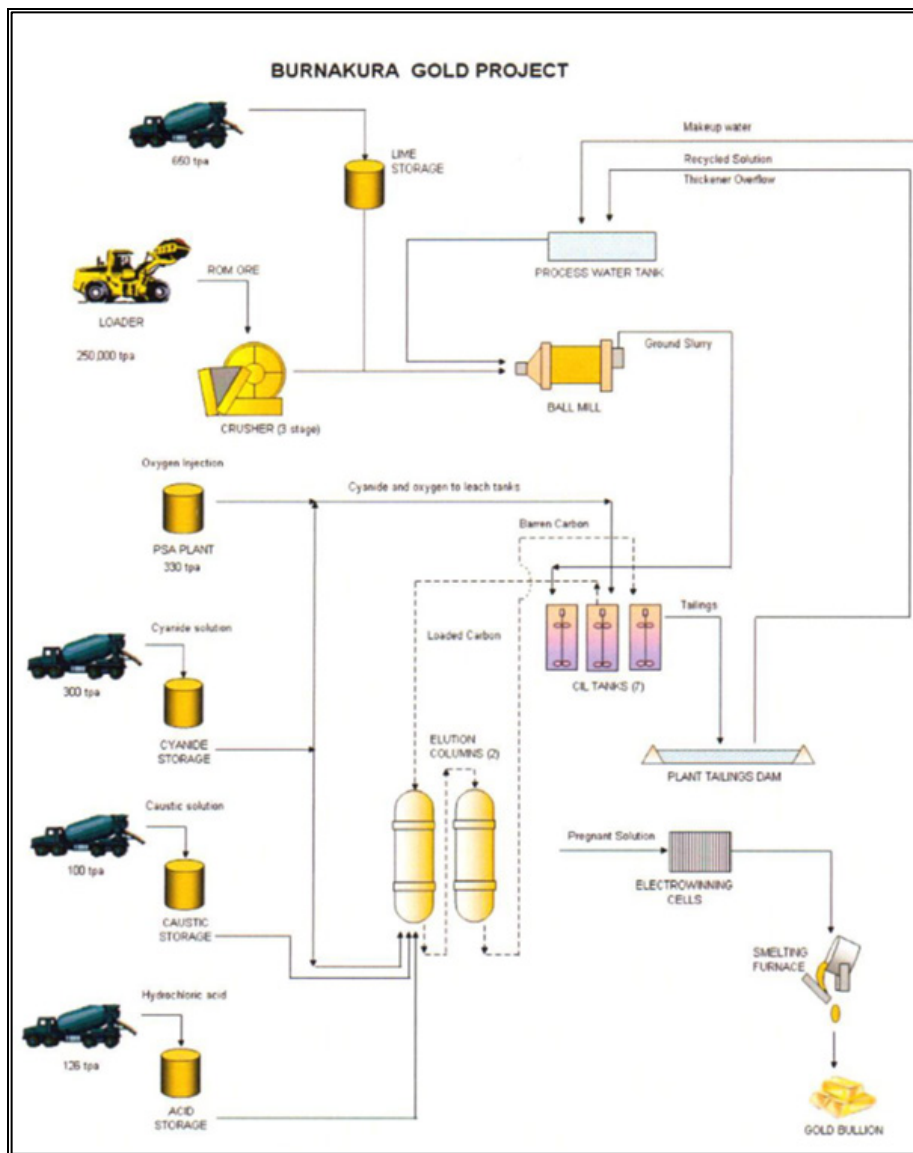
BURNAKURA GOLD PROJECT

650 tpa

LIME STORAGE

Makeup water

Recycled Solution

Thickener Overflow

PROCESS WATER TANK

ROM ORE

LOADER

250,000 tpa

Ground Slurry

BALL MILL

CRUSHER (3 stage)

Oxygen Injection

Cyanide and oxygen to leach tanks

PSA PLANT

330 tpa

Barren Carbon

Tailings

Cyanide solution

Loaded Carbon

300 tpa

CIL TANKS (7)

CYANIDE STORAGE

ELUTION COLUMNS (2)

PLANT TAILINGS DAM

Caustic solution

Pregnant Solution

100 tpa

ELECTROWINNING CELLS

CAUSTIC STORAGE

SMELTING FURNACE

Hydrochloric acid

126 tpa

ACID STORAGE

GOLD BULLION